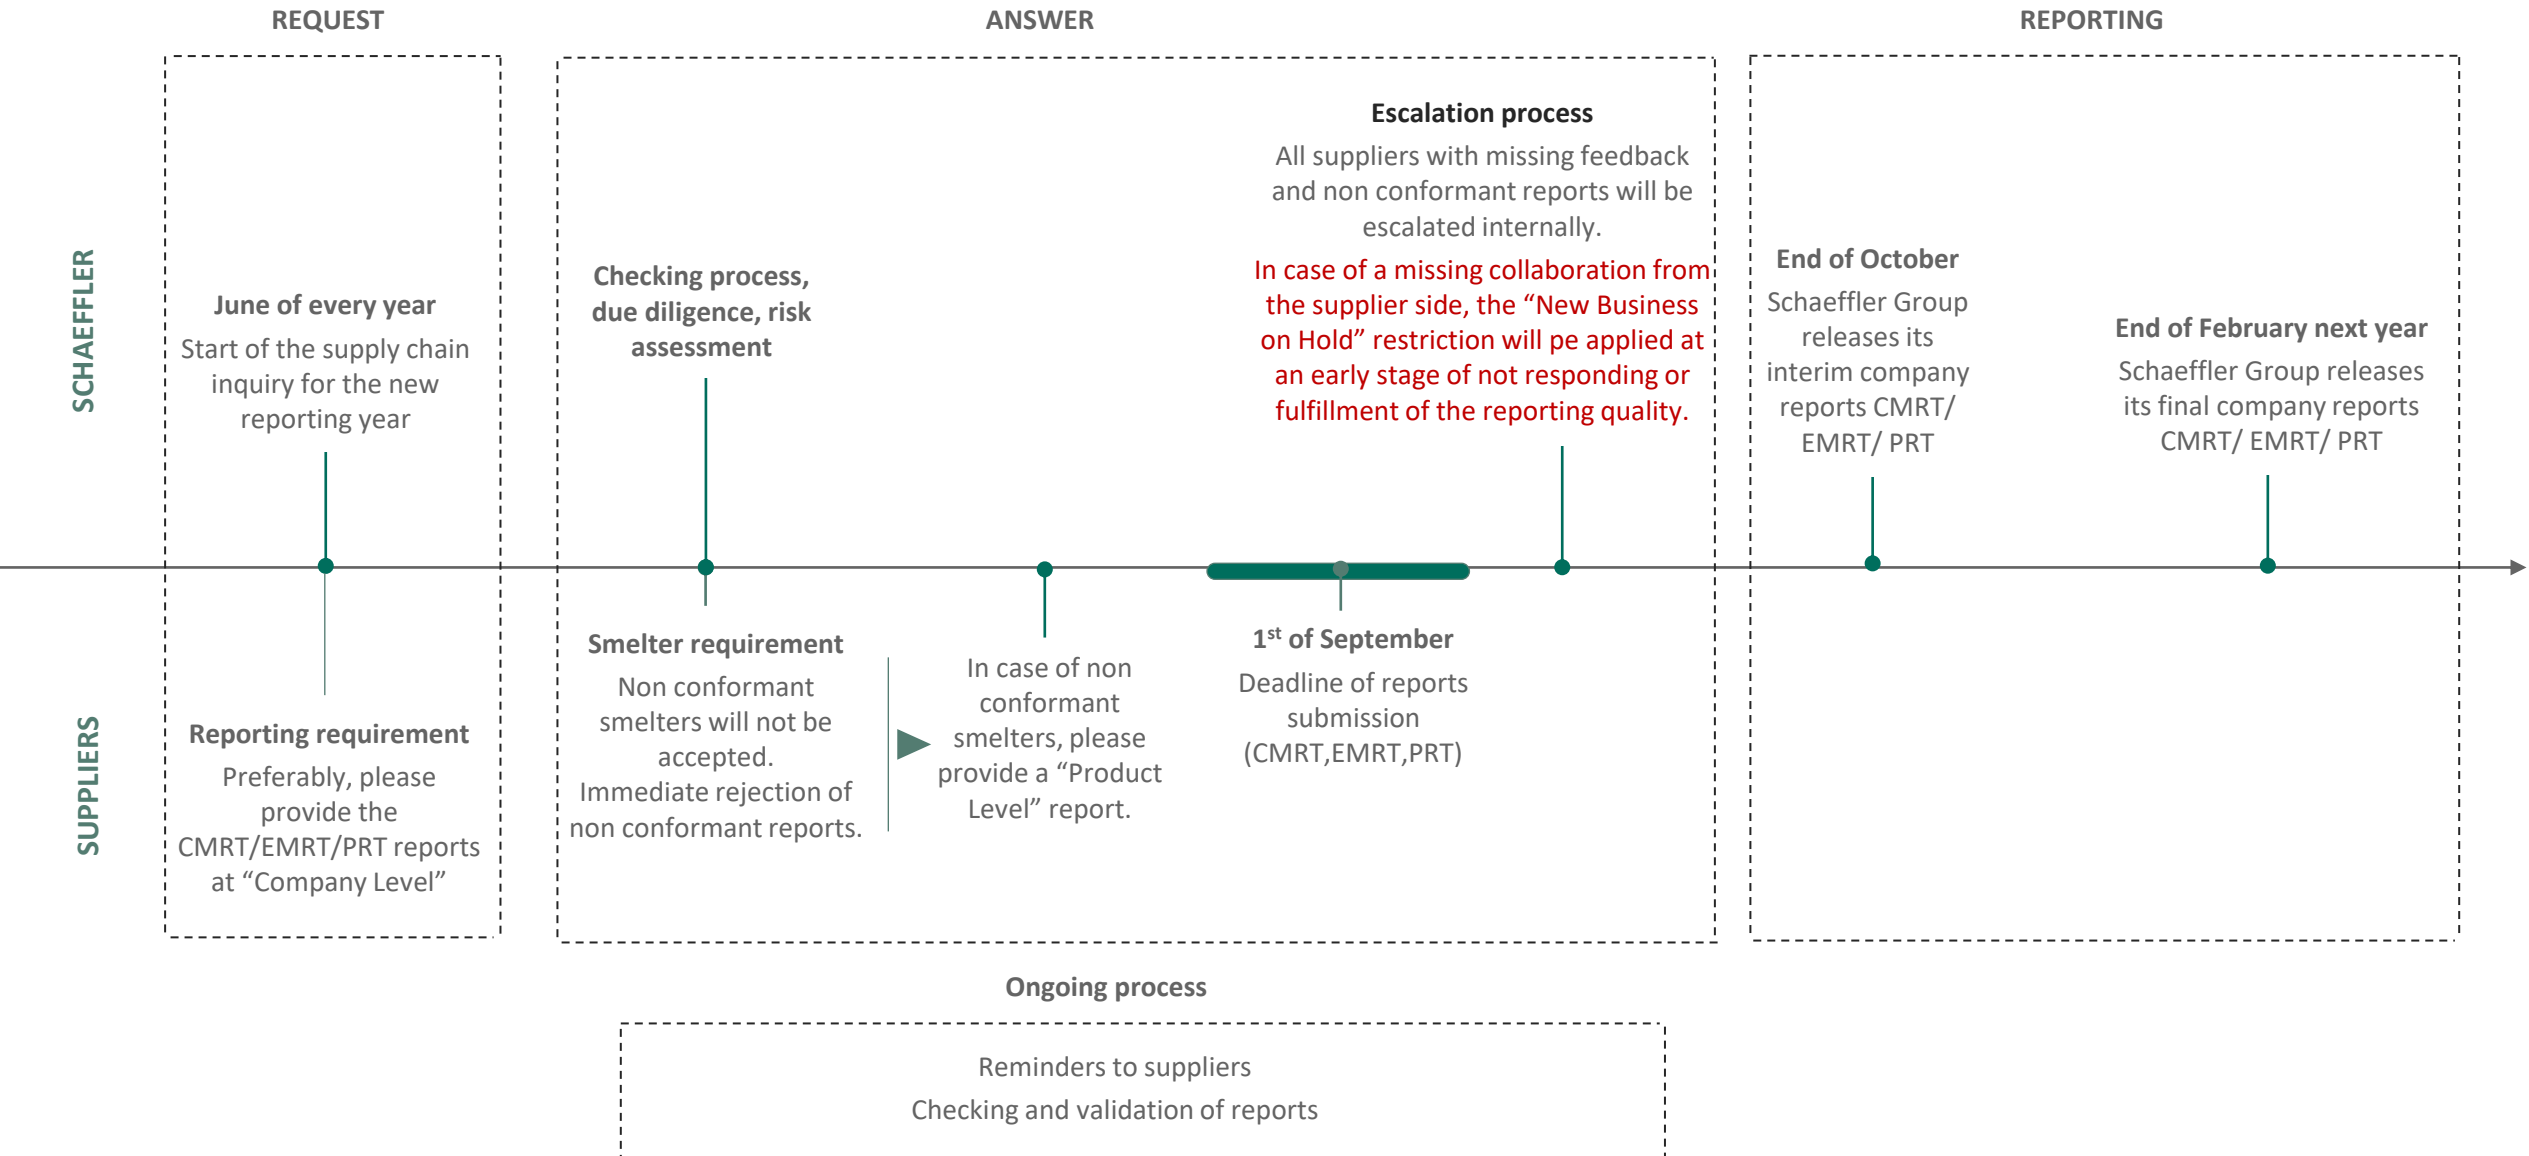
REQUEST

ANSWER

REPORTING

SCHAEFFLER

June of every year
Start of the supply chain inquiry for the new reporting year

Checking process, due diligence, risk assessment

Escalation process
All suppliers with missing feedback and non conformant reports will be escalated internally.
In case of a missing collaboration from the supplier side, the "New Business on Hold" restriction will pe applied at an early stage of not responding or fulfillment of the reporting quality.

End of October
Schaeffler Group releases its interim company reports CMRT/ EMRT/ PRT

End of February next year
Schaeffler Group releases its final company reports CMRT/ EMRT/ PRT

SUPPLIERS

Reporting requirement
Preferably, please provide the CMRT/EMRT/PRT reports at "Company Level"

Smelter requirement
Non conformant smelters will not be accepted.
Immediate rejection of non conformant reports.

In case of non conformant smelters, please provide a "Product Level" report.

$1^{st}$ of September
Deadline of reports submission (CMRT,EMRT,PRT)

Ongoing process

Reminders to suppliers
Checking and validation of reports